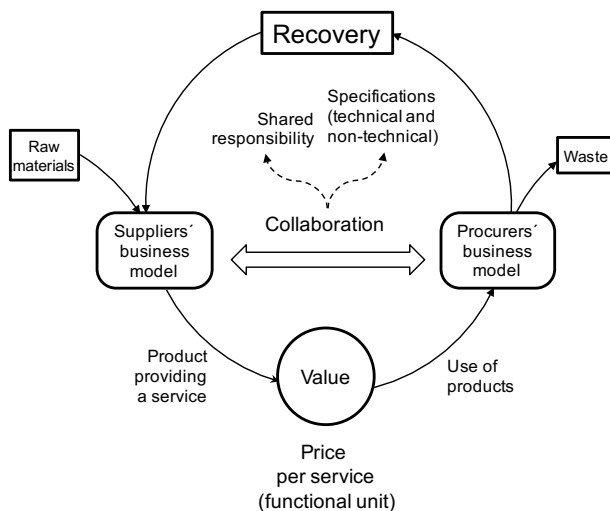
Recovery

Raw materials

Shared responsibility

Specifications (technical and non-technical)

Waste

Suppliers´ business model

Collaboration

Procurers´ business model

Product providing a service

Value

Use of products

Price per service (functional unit)